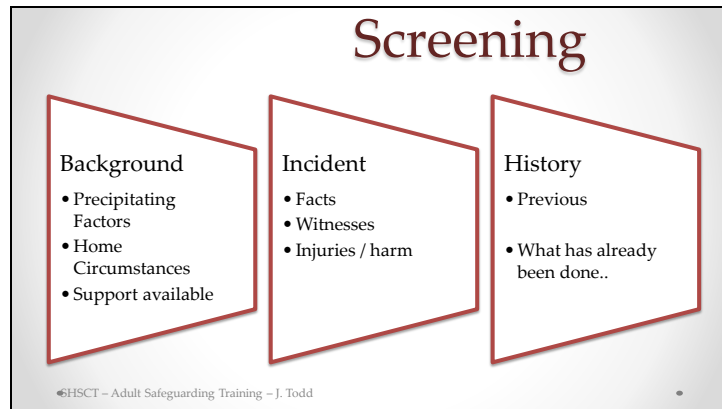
Screening

Background
• Precipitating Factors
• Home Circumstances
• Support available

Incident
• Facts
• Witnesses
• Injuries / harm

History
• Previous
• What has already been done..

SHSCT – Adult Safeguarding Training – J. Todd